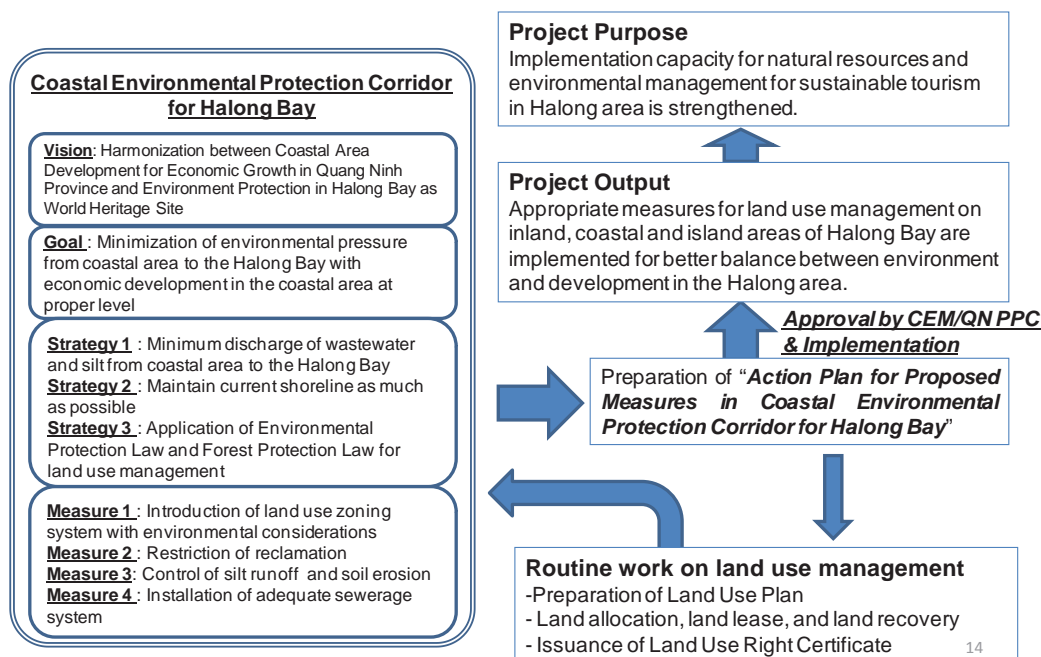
Coastal Environmental Protection Corridor for Halong Bay

Vision: Harmonization between Coastal Area Development for Economic Growth in Quang Ninh Province and Environment Protection in Halong Bay as World Heritage Site

Goal : Minimization of environmental pressure from coastal area to the Halong Bay with economic development in the coastal area at proper level

Strategy 1 : Minimum discharge of wastewater and silt from coastal area to the Halong Bay
Strategy 2 : Maintain current shoreline as much as possible
Strategy 3 : Application of Environmental Protection Law and Forest Protection Law for land use management

Measure 1 : Introduction of land use zoning system with environmental considerations
Measure 2 : Restriction of reclamation
Measure 3: Control of silt runoff and soil erosion
Measure 4 : Installation of adequate sewerage system

Project Purpose
Implementation capacity for natural resources and environmental management for sustainable tourism in Halong area is strengthened.

Project Output
Appropriate measures for land use management on inland, coastal and island areas of Halong Bay are implemented for better balance between environment and development in the Halong area.

Approval by CEM/QN PPC & Implementation

Preparation of "Action Plan for Proposed Measures in Coastal Environmental Protection Corridor for Halong Bay"

Routine work on land use management
-Preparation of Land Use Plan
- Land allocation, land lease, and land recovery
- Issuance of Land Use Right Certificate

14